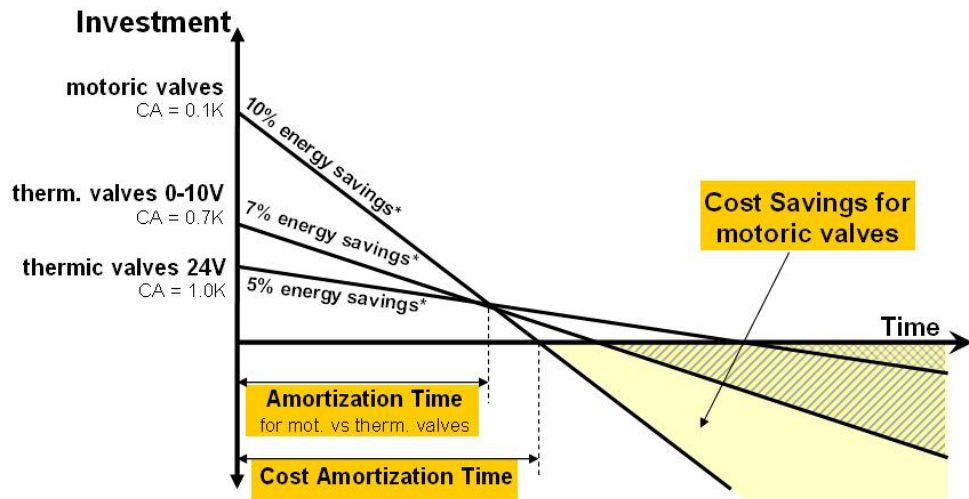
Investment

motoric valves
CA = 0.1K

therm. valves 0-10V
CA = 0.7K

thermic valves 24V
CA = 1.0K

10% energy savings*

7% energy savings*

5% energy savings*

Cost Savings for motoric valves

Time

Amortization Time
for mot. vs therm. valves

Cost Amortization Time